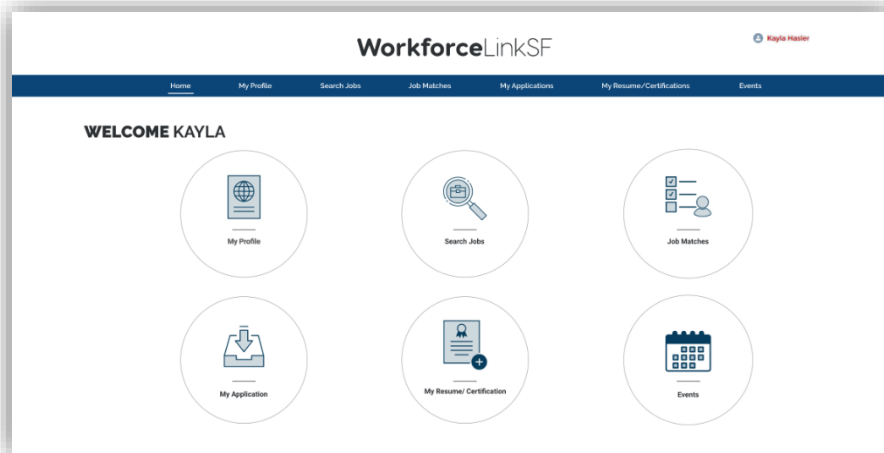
WorkforceLinkSF

Kayla Hasler

Home My Profile Search Jobs Job Matches My Applications My Resume/Certifications Events

WELCOME KAYLA

My Profile

Search Jobs

Job Matches

My Application

My Resume/ Certification

Events